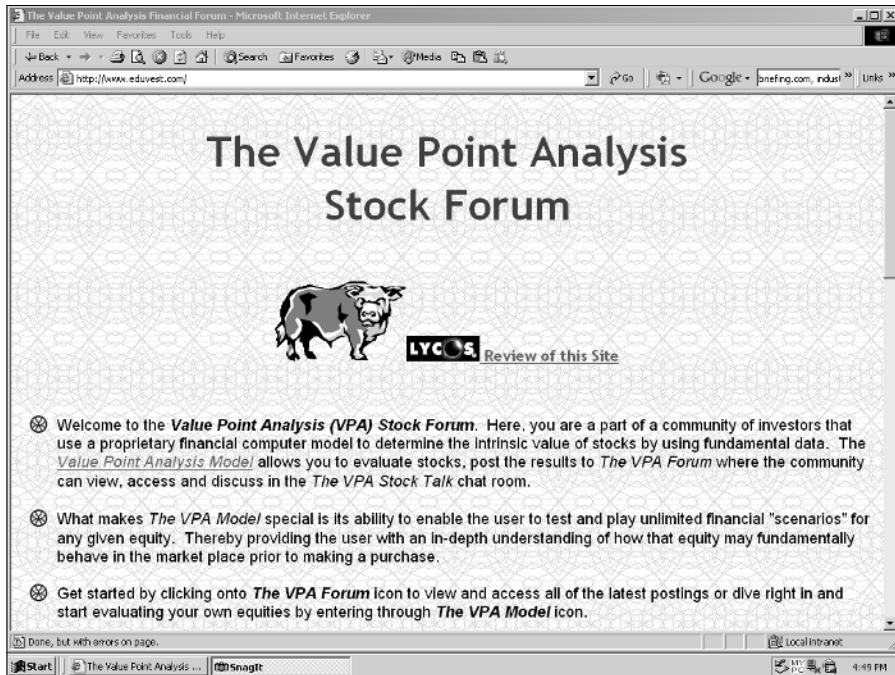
The Value Point Analysis Financial Forum - Microsoft Internet Explorer

File Edit View Favorites Tools Help

Back Search Favorites Media

Address http://www.eduvest.com/

Go Google briefing.com, indust Links

The Value Point Analysis Stock Forum

LYCOS Review of this Site

Welcome to the ***Value Point Analysis (VPA) Stock Forum***. Here, you are a part of a community of investors that use a proprietary financial computer model to determine the intrinsic value of stocks by using fundamental data. The *Value Point Analysis Model* allows you to evaluate stocks, post the results to *The VPA Forum* where the community can view, access and discuss in the *The VPA Stock Talk* chat room.

What makes *The VPA Model* special is its ability to enable the user to test and play unlimited financial "scenarios" for any given equity. Thereby providing the user with an in-depth understanding of how that equity may fundamentally behave in the market place prior to making a purchase.

Get started by clicking onto ***The VPA Forum*** icon to view and access all of the latest postings or dive right in and start evaluating your own equities by entering through ***The VPA Model*** icon.

Done, but with errors on page.

Local intranet

Start The Value Point Analysis ... SnagIt

4:49 PM